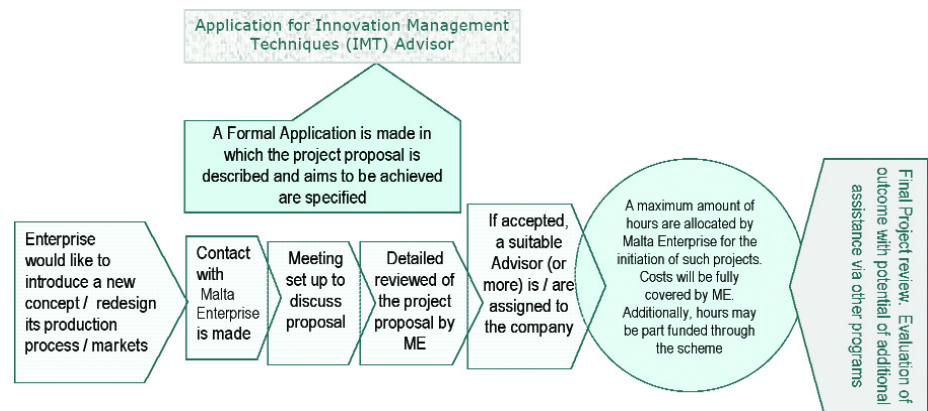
Application for Innovation Management Techniques (IMT) Advisor

A Formal Application is made in which the project proposal is described and aims to be achieved are specified

Enterprise would like to introduce a new concept / redesign its production process / markets

Contact with Malta Enterprise is made

Meeting set up to discuss proposal

Detailed reviewed of the project proposal by ME

If accepted, a suitable Advisor (or more) is / are assigned to the company

A maximum amount of hours are allocated by Malta Enterprise for the initiation of such projects. Costs will be fully covered by ME. Additionally, hours may be part funded through the scheme

Final Project review. Evaluation of outcome with potential of additional assistance via other programs